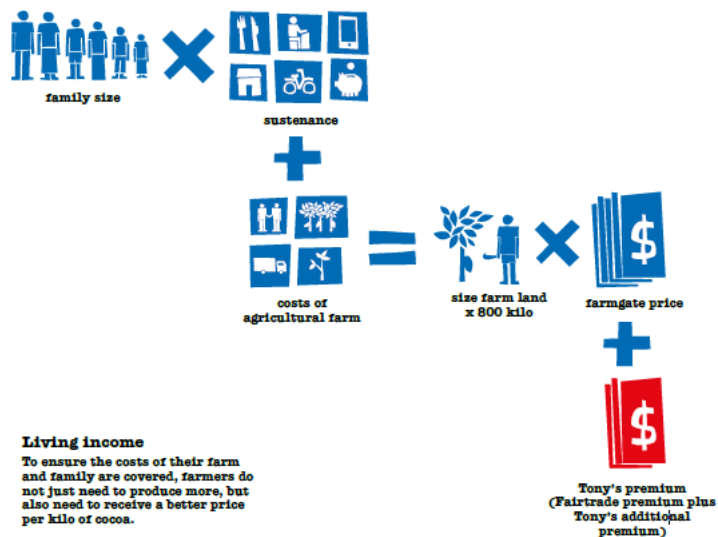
family size

sustenance

costs of agricultural farm

size farm land x 800 kilo

farmgate price

Living income
To ensure the costs of their farm and family are covered, farmers do not just need to produce more, but also need to receive a better price per kilo of cocoa.

Tony's premium (Fairtrade premium plus Tony's additional premium)